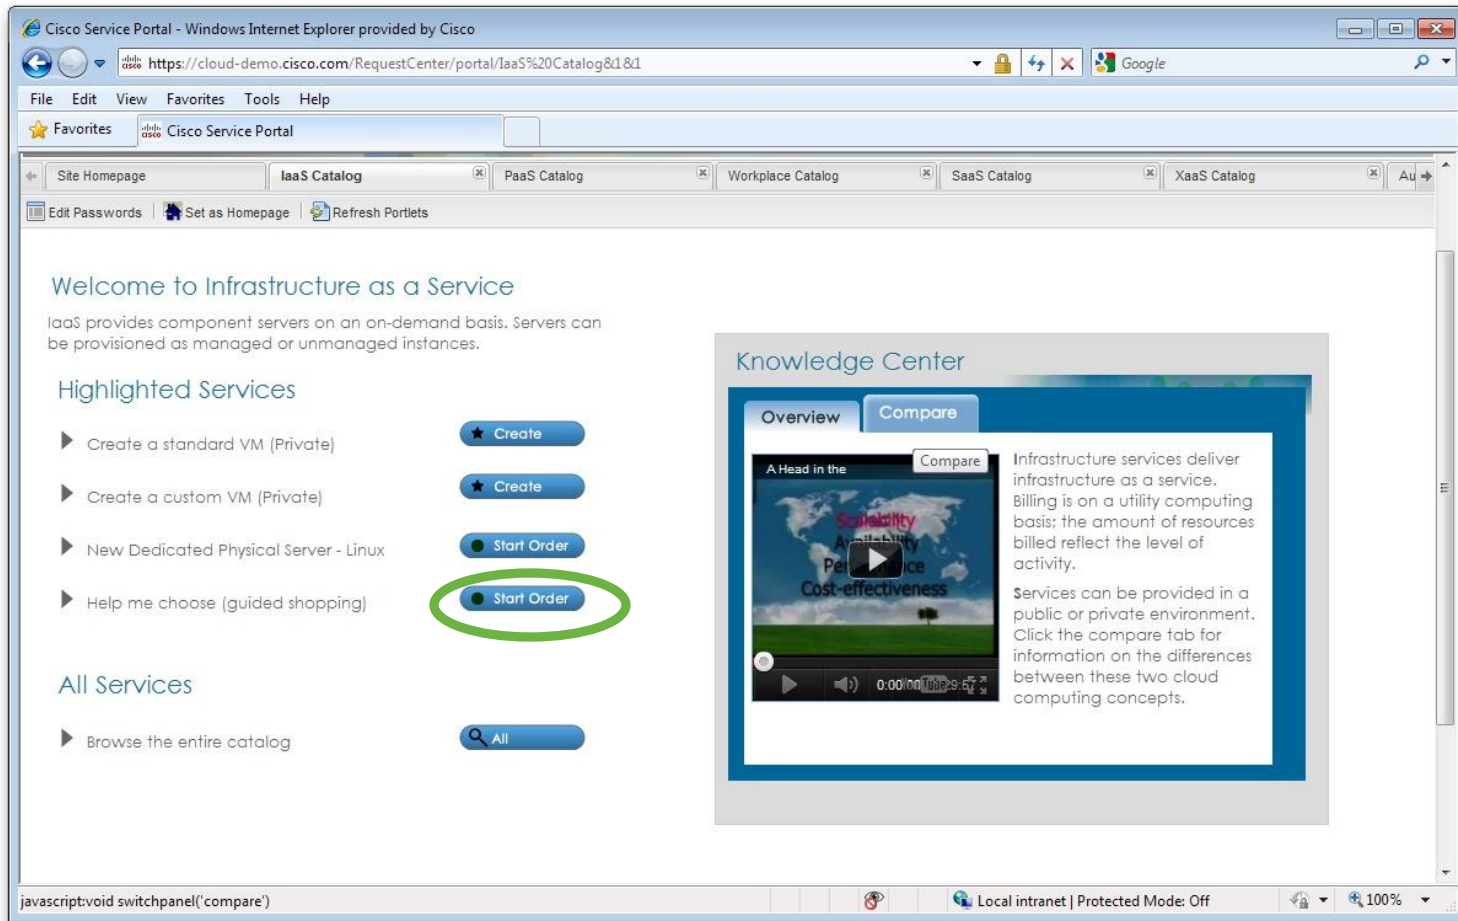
Cisco Service Portal - Windows Internet Explorer provided by Cisco

https://cloud-demo.cisco.com/RequestCenter/portal/IaaS%20Catalog&1&1

Google

File Edit View Favorites Tools Help

Favorites Cisco Service Portal

Site Homepage | IaaS Catalog | PaaS Catalog | Workplace Catalog | SaaS Catalog | XaaS Catalog | Au

Edit Passwords | Set as Homepage | Refresh Portlets

Welcome to Infrastructure as a Service

IaaS provides component servers on an on-demand basis. Servers can be provisioned as managed or unmanaged instances.

Highlighted Services

Create a standard VM (Private) Create

Create a custom VM (Private) Create

New Dedicated Physical Server - Linux Start Order

Help me choose (guided shopping) Start Order

All Services

Browse the entire catalog All

Knowledge Center

Overview Compare

A Head in the Compare

Scalability
Availability
Performance
Cost-effectiveness

0:00/00:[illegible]9:57

Infrastructure services deliver infrastructure as a service. Billing is on a utility computing basis; the amount of resources billed reflect the level of activity.

Services can be provided in a public or private environment. Click the compare tab for information on the differences between these two cloud computing concepts.

javascript:void switchpanel('compare')

Local intranet | Protected Mode: Off

100%